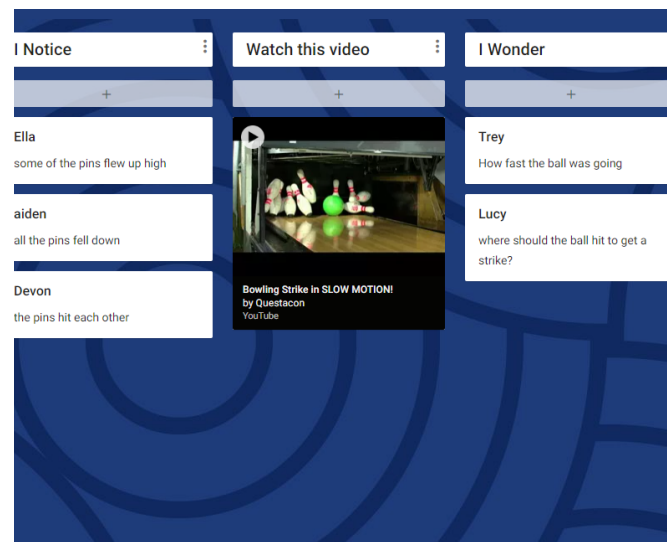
I Notice

+

Ella

some of the pins flew up high

aiden

all the pins fell down

Devon

the pins hit each other

Watch this video

+

Bowling Strike in SLOW MOTION!
by Questacon
YouTube

I Wonder

+

Trey

How fast the ball was going

Lucy

where should the ball hit to get a strike?